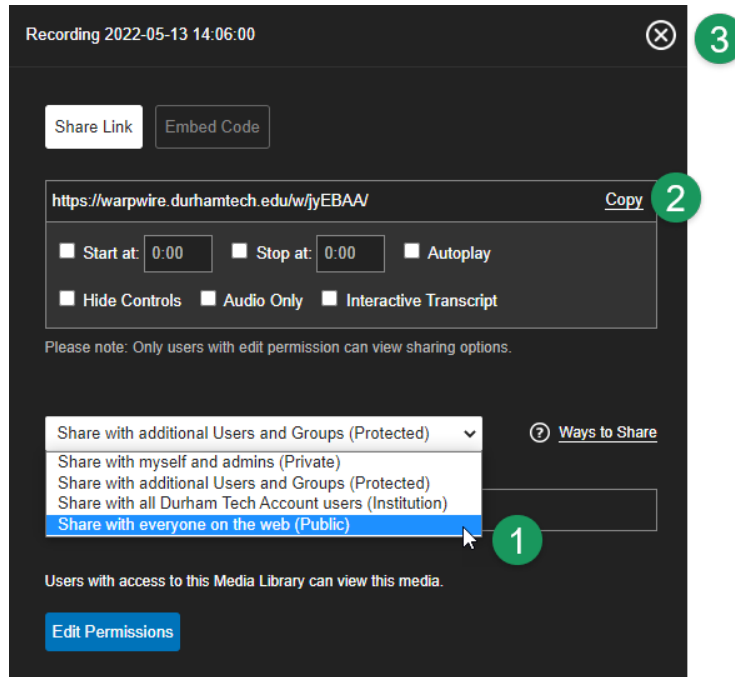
Recording 2022-05-13 14:06:00

3

Share Link

Embed Code

https://warpwire.durhamtech.edu/w/jyEBAA/

Copy

2

Start at: 0:00

Stop at: 0:00

Autoplay

Hide Controls

Audio Only

Interactive Transcript

Please note: Only users with edit permission can view sharing options.

Share with additional Users and Groups (Protected)

Ways to Share

Share with myself and admins (Private)

Share with additional Users and Groups (Protected)

Share with all Durham Tech Account users (Institution)

Share with everyone on the web (Public)

1

Users with access to this Media Library can view this media.

Edit Permissions